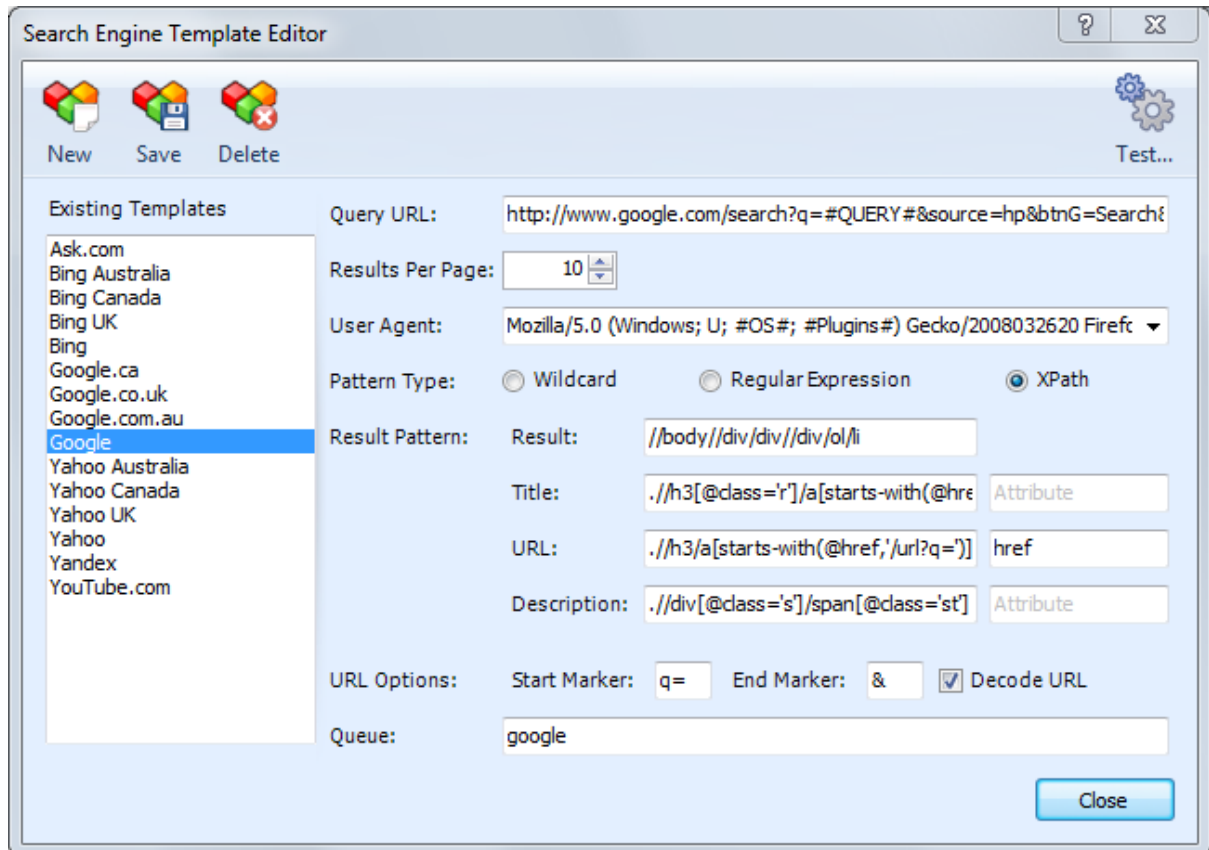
Search Engine Template Editor

?

New Save Delete

Test...

Existing Templates

Ask.com
Bing Australia
Bing Canada
Bing UK
Bing
Google.ca
Google.co.uk
Google.com.au
Google
Yahoo Australia
Yahoo Canada
Yahoo UK
Yahoo
Yandex
YouTube.com

Query URL: http://www.google.com/search?q=#QUERY#&source=hp&btnG=Search&

Results Per Page: 10

User Agent: Mozilla/5.0 (Windows; U; #OS#; #Plugins#) Gecko/2008032620 Firefc

Pattern Type: Wildcard Regular Expression XPath

Result Pattern: Result: //body//div/div//div/ol/li

Title: .//h3[@class='r']/a[starts-with(@hre Attribute

URL: .//h3/a[starts-with(@href,'/url?q=')] href

Description: .//div[@class='s']/span[@class='st'] Attribute

URL Options: Start Marker: q= End Marker: & Decode URL

Queue: google

Close